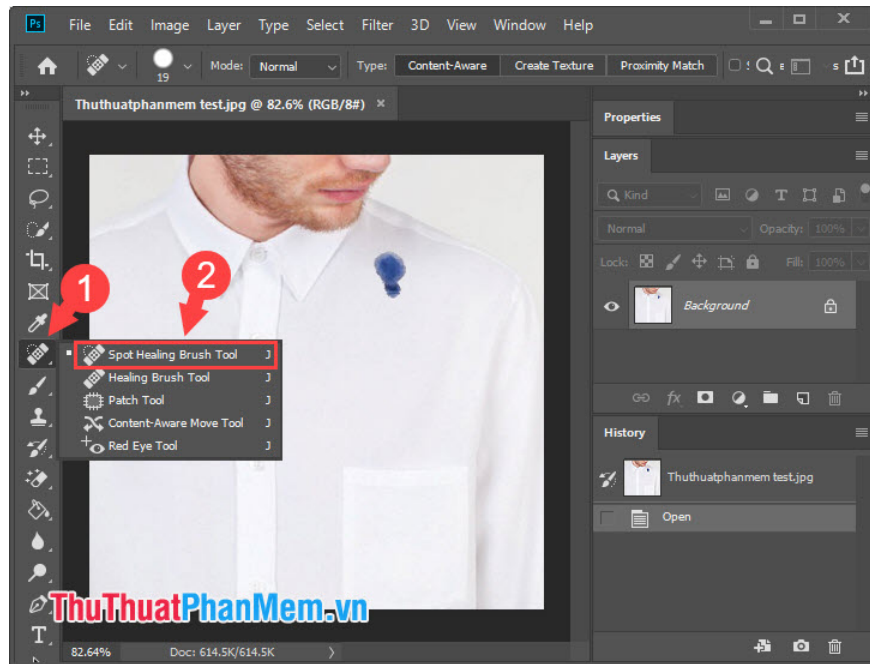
Ps File Edit Image Layer Type Select Filter 3D View Window Help

19 Mode: Normal Type: Content-Aware Create Texture Proximity Match

Thuthuatphanmem test.jpg @ 82.6% (RGB/8#) ×

1

2

Spot Healing Brush Tool J
Healing Brush Tool J
Patch Tool J
Content-Aware Move Tool J
Red Eye Tool J

Properties

Layers

Kind

Normal Opacity: 100%

Lock: Fill: 100%

Background

History

Thuthuatphanmem test.jpg

Open

T

ThuThuatPhanMem.vn

82.64% Doc: 614.5K/614.5K